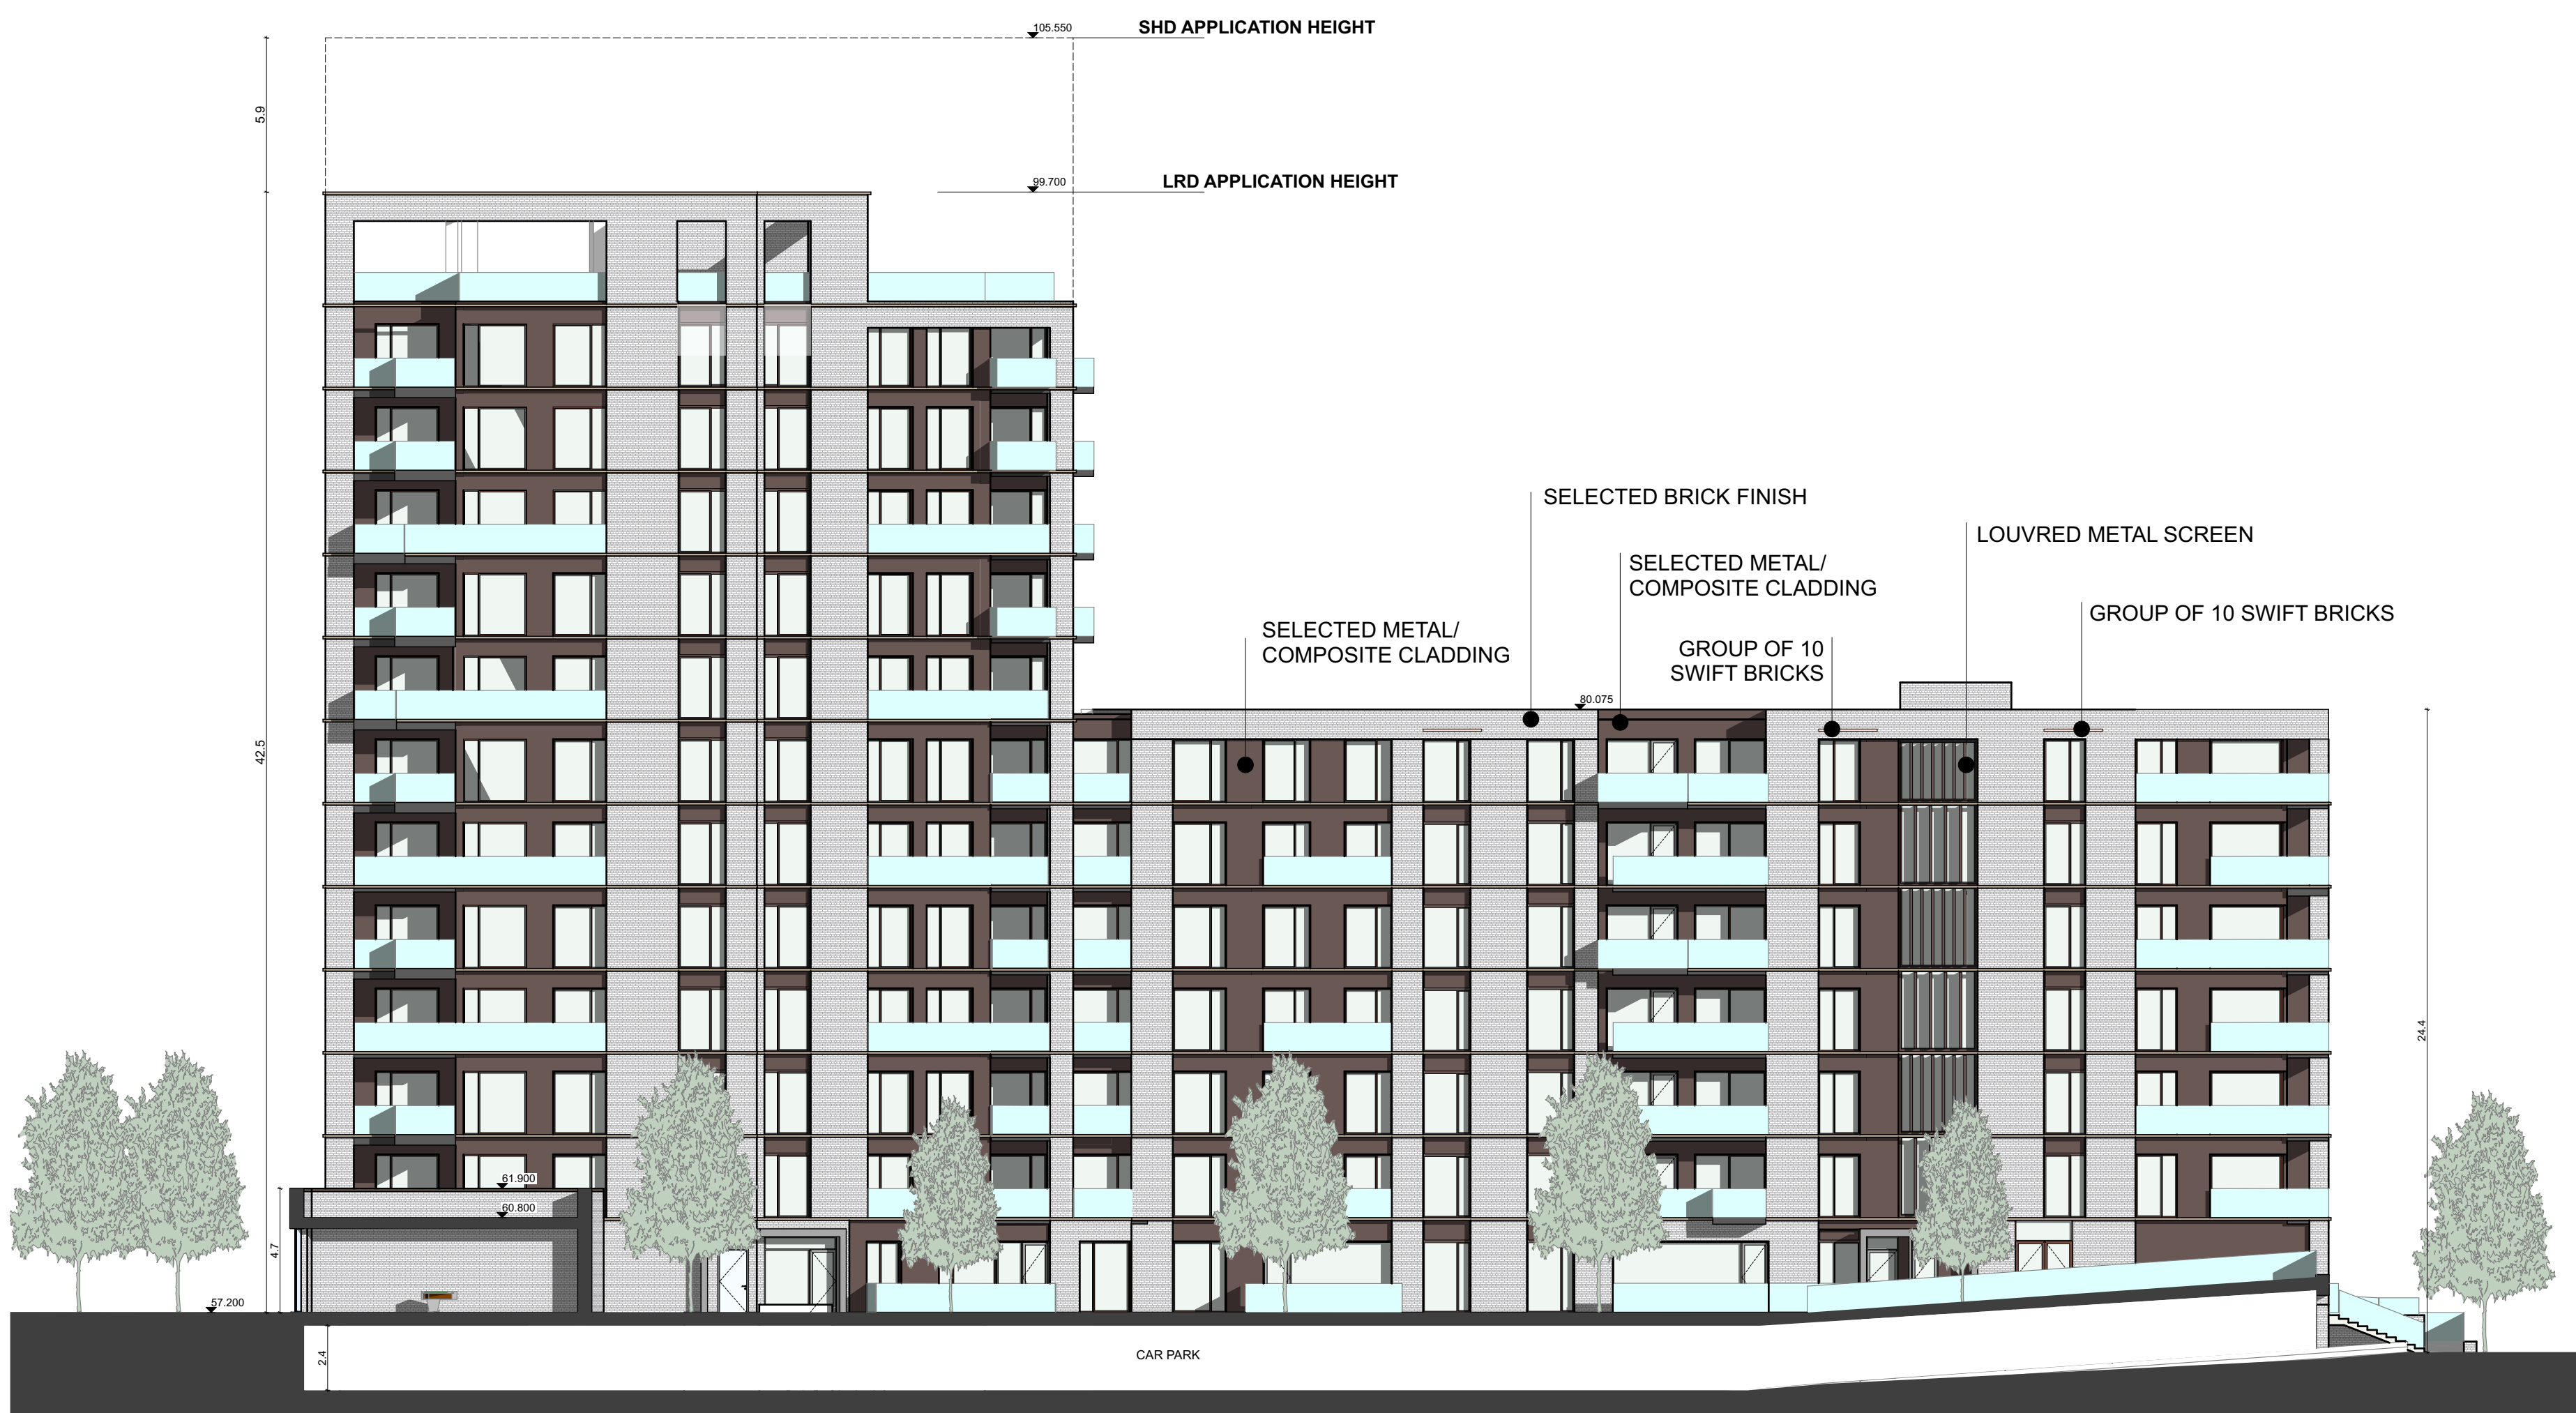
105.550
SHD APPLICATION HEIGHT

5.9

99.700
LRD APPLICATION HEIGHT

SELECTED BRICK FINISH

LOUVRED METAL SCREEN

SELECTED METAL/
COMPOSITE CLADDING

GROUP OF 10 SWIFT BRICKS

SELECTED METAL/
COMPOSITE CLADDING

GROUP OF 10
SWIFT BRICKS

80.075

42.5

24.4

61.900
60.800

4.7

57.200

2.4

CAR PARK